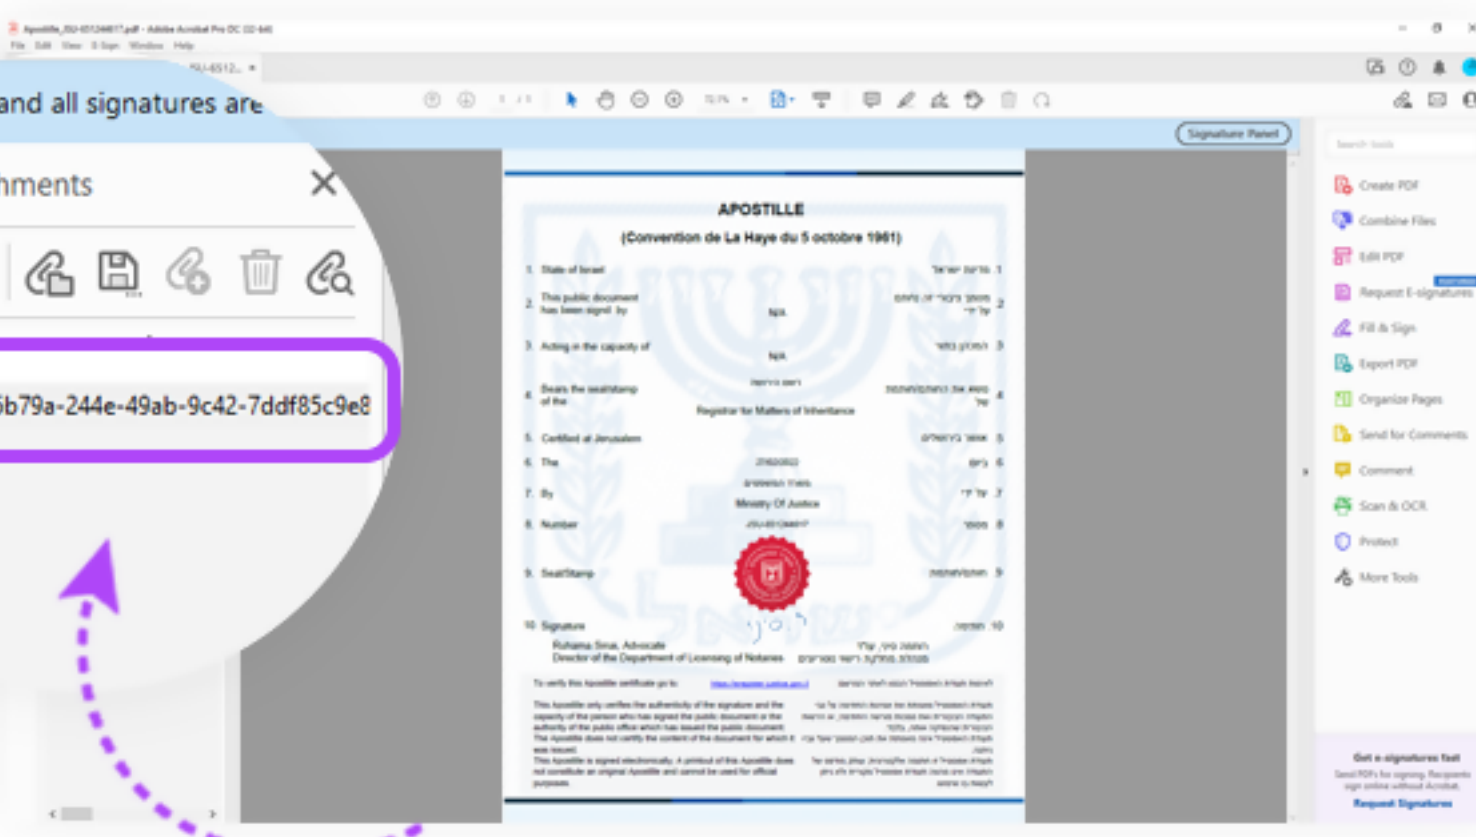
Apostille_ISU-65124481?.pdf - Adobe Acrobat Pro DC (32-bit)

File Edit View E-Sign Window Help

and all signatures are

hments

6b79a-244e-49ab-9c42-7ddf85c9e8

Signature Panel

APOSTILLE

(Convention de La Haye du 5 octobre 1961)

1. State of Israel

2. This public document has been signd by N/A

3. Acting in the capacity of N/A

4. Bears the seal/stamp of the Registrar for Matters of Inheritance

5. Certified at Jerusalem

6. The

7. By Ministry Of Justice

8. Number

9. Seal/Stamp

10. Signature

Ruhama Sinai, Advocate
Director of the Department of Licensing of Notaries

To verify this Apostille certificate go to:

This Apostille only certifies the authenticity of the signature and the capacity of the person who has signed the public document or the authority of the public office which has issued the public document. The Apostille does not certify the content of the document for which it was issued.
This Apostille is signed electronically. A printout of this Apostille does not constitute an original Apostille and cannot be used for official purposes.

Search tools

Create PDF

Combine Files

Edit PDF

Request E-signatures

Fill & Sign

Export PDF

Organize Pages

Send for Comments

Comment

Scan & OCR

Protect

More Tools

Get e-signatures fast

Request Signatures